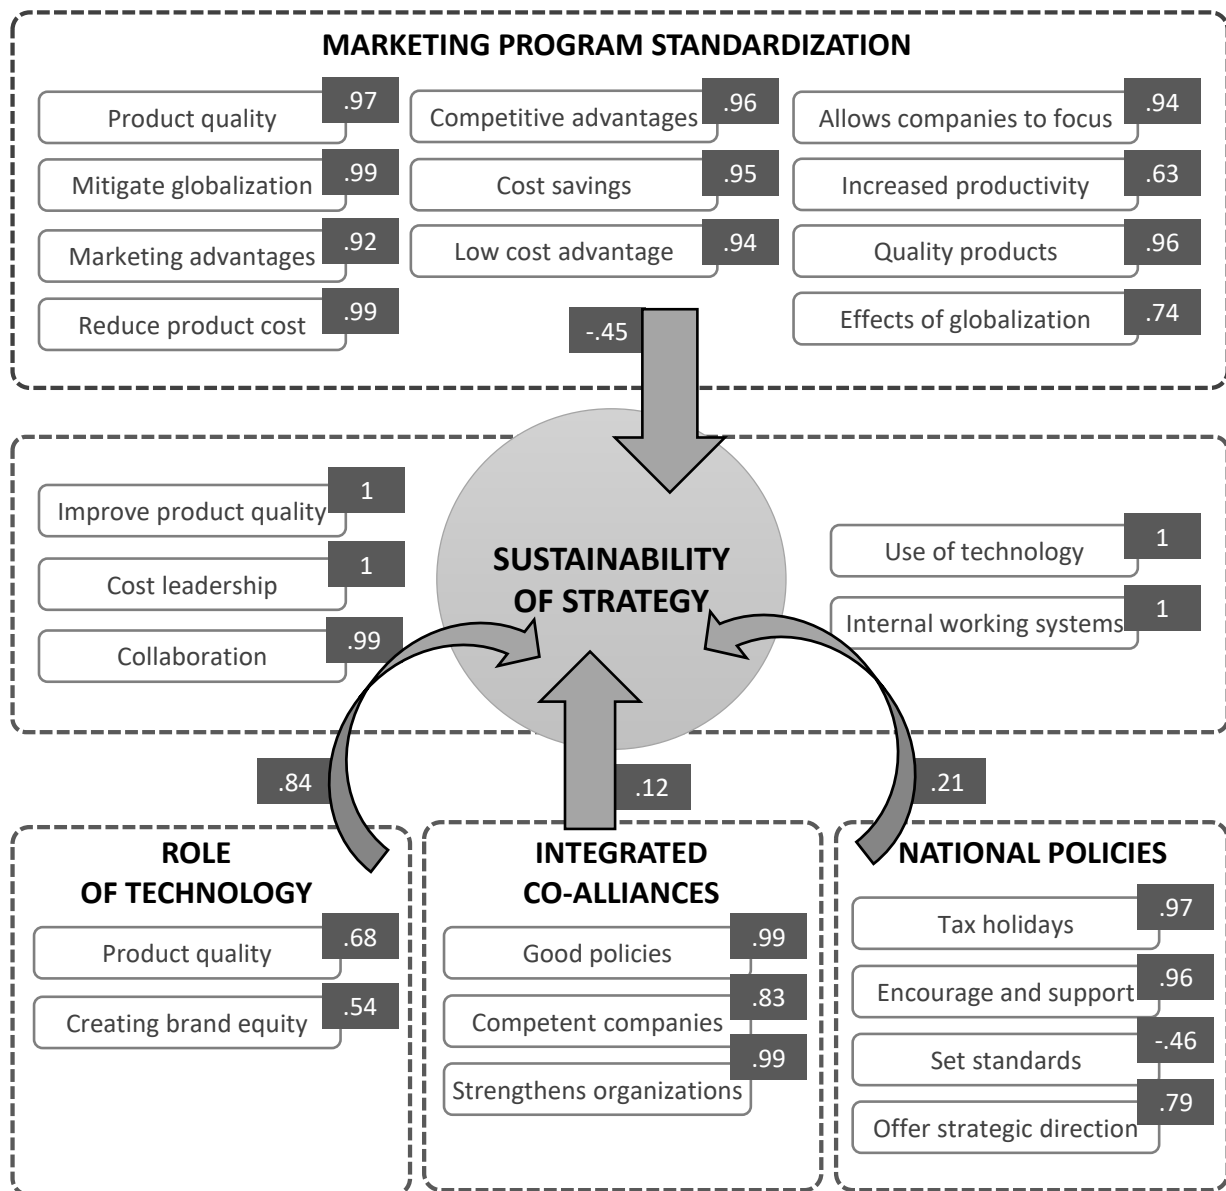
MARKETING PROGRAM STANDARDIZATION

Product quality .97
Mitigate globalization .99
Marketing advantages .92
Reduce product cost .99

Competitive advantages .96
Cost savings .95
Low cost advantage .94

Allows companies to focus .94
Increased productivity .63
Quality products .96
Effects of globalization .74

-.45

Improve product quality 1
Cost leadership 1
Collaboration .99

SUSTAINABILITY OF STRATEGY

Use of technology 1
Internal working systems 1

.84

.12

.21

ROLE OF TECHNOLOGY

Product quality .68
Creating brand equity .54

INTEGRATED CO-ALLIANCES

Good policies .99
Competent companies .83
Strengthens organizations .99

NATIONAL POLICIES

Tax holidays .97
Encourage and support .96
Set standards -.46
Offer strategic direction .79